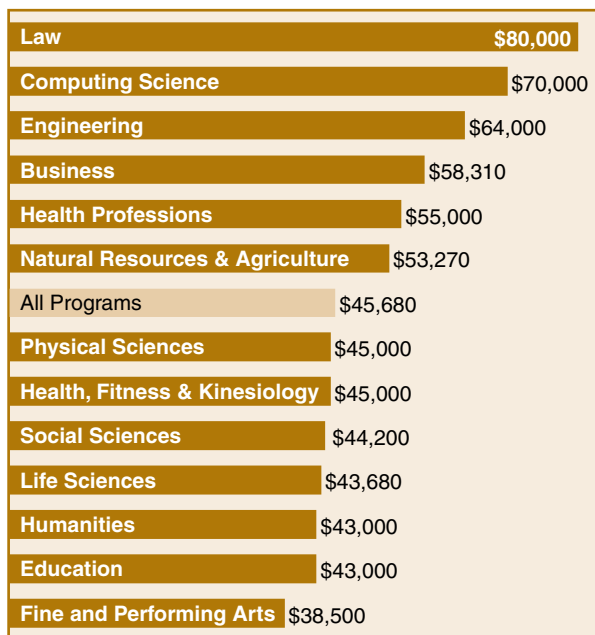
Law $80,000
Computing Science $70,000
Engineering $64,000
Business $58,310
Health Professions $55,000
Natural Resources & Agriculture $53,270
All Programs $45,680
Physical Sciences $45,000
Health, Fitness & Kinesiology $45,000
Social Sciences $44,200
Life Sciences $43,680
Humanities $43,000
Education $43,000
Fine and Performing Arts $38,500